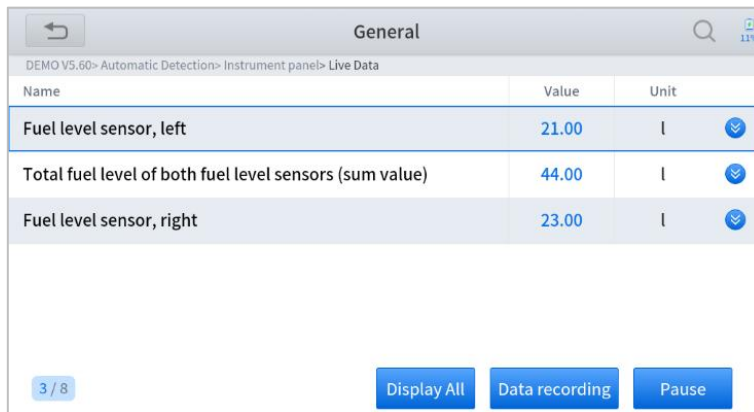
General

11%

DEMO V5.60> Automatic Detection> Instrument panel> Live Data

| Name | Value | Unit |
|---|---|---|
| Fuel level sensor, left | 21.00 | l |
| Total fuel level of both fuel level sensors (sum value) | 44.00 | l |
| Fuel level sensor, right | 23.00 | l |

3 / 8

Display All

Data recording

Pause